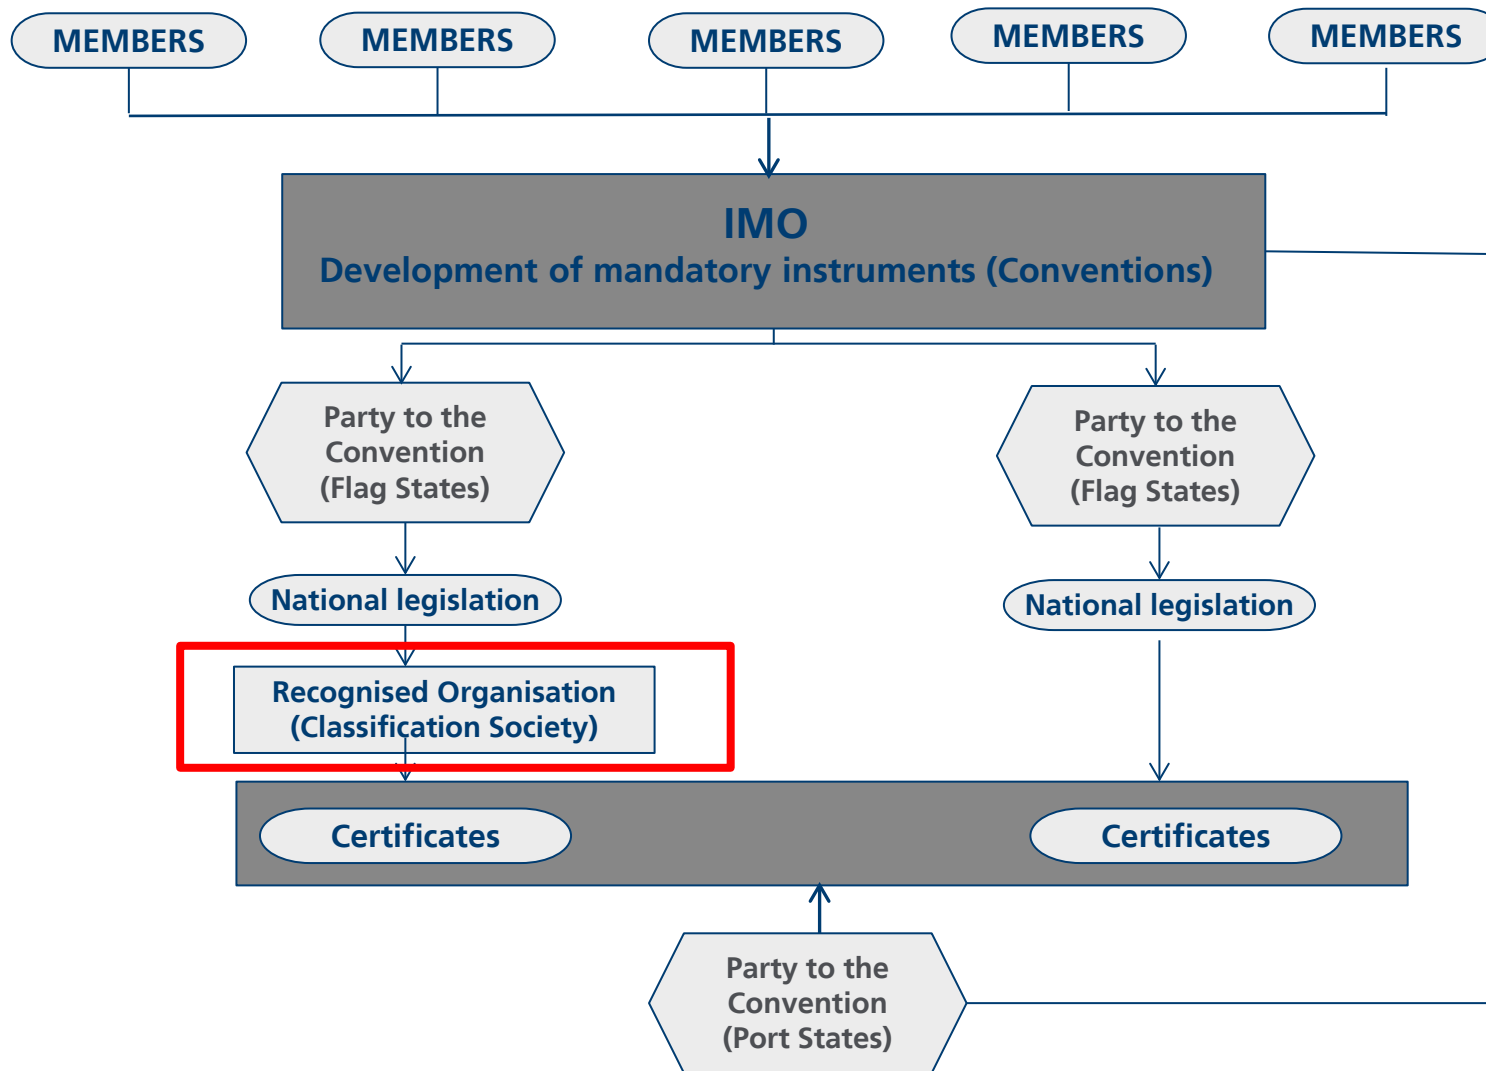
MEMBERS
MEMBERS
MEMBERS
MEMBERS
MEMBERS

IMO
Development of mandatory instruments (Conventions)

Party to the Convention (Flag States)

Party to the Convention (Flag States)

National legislation

National legislation

Recognised Organisation (Classification Society)

Certificates

Certificates

Party to the Convention (Port States)